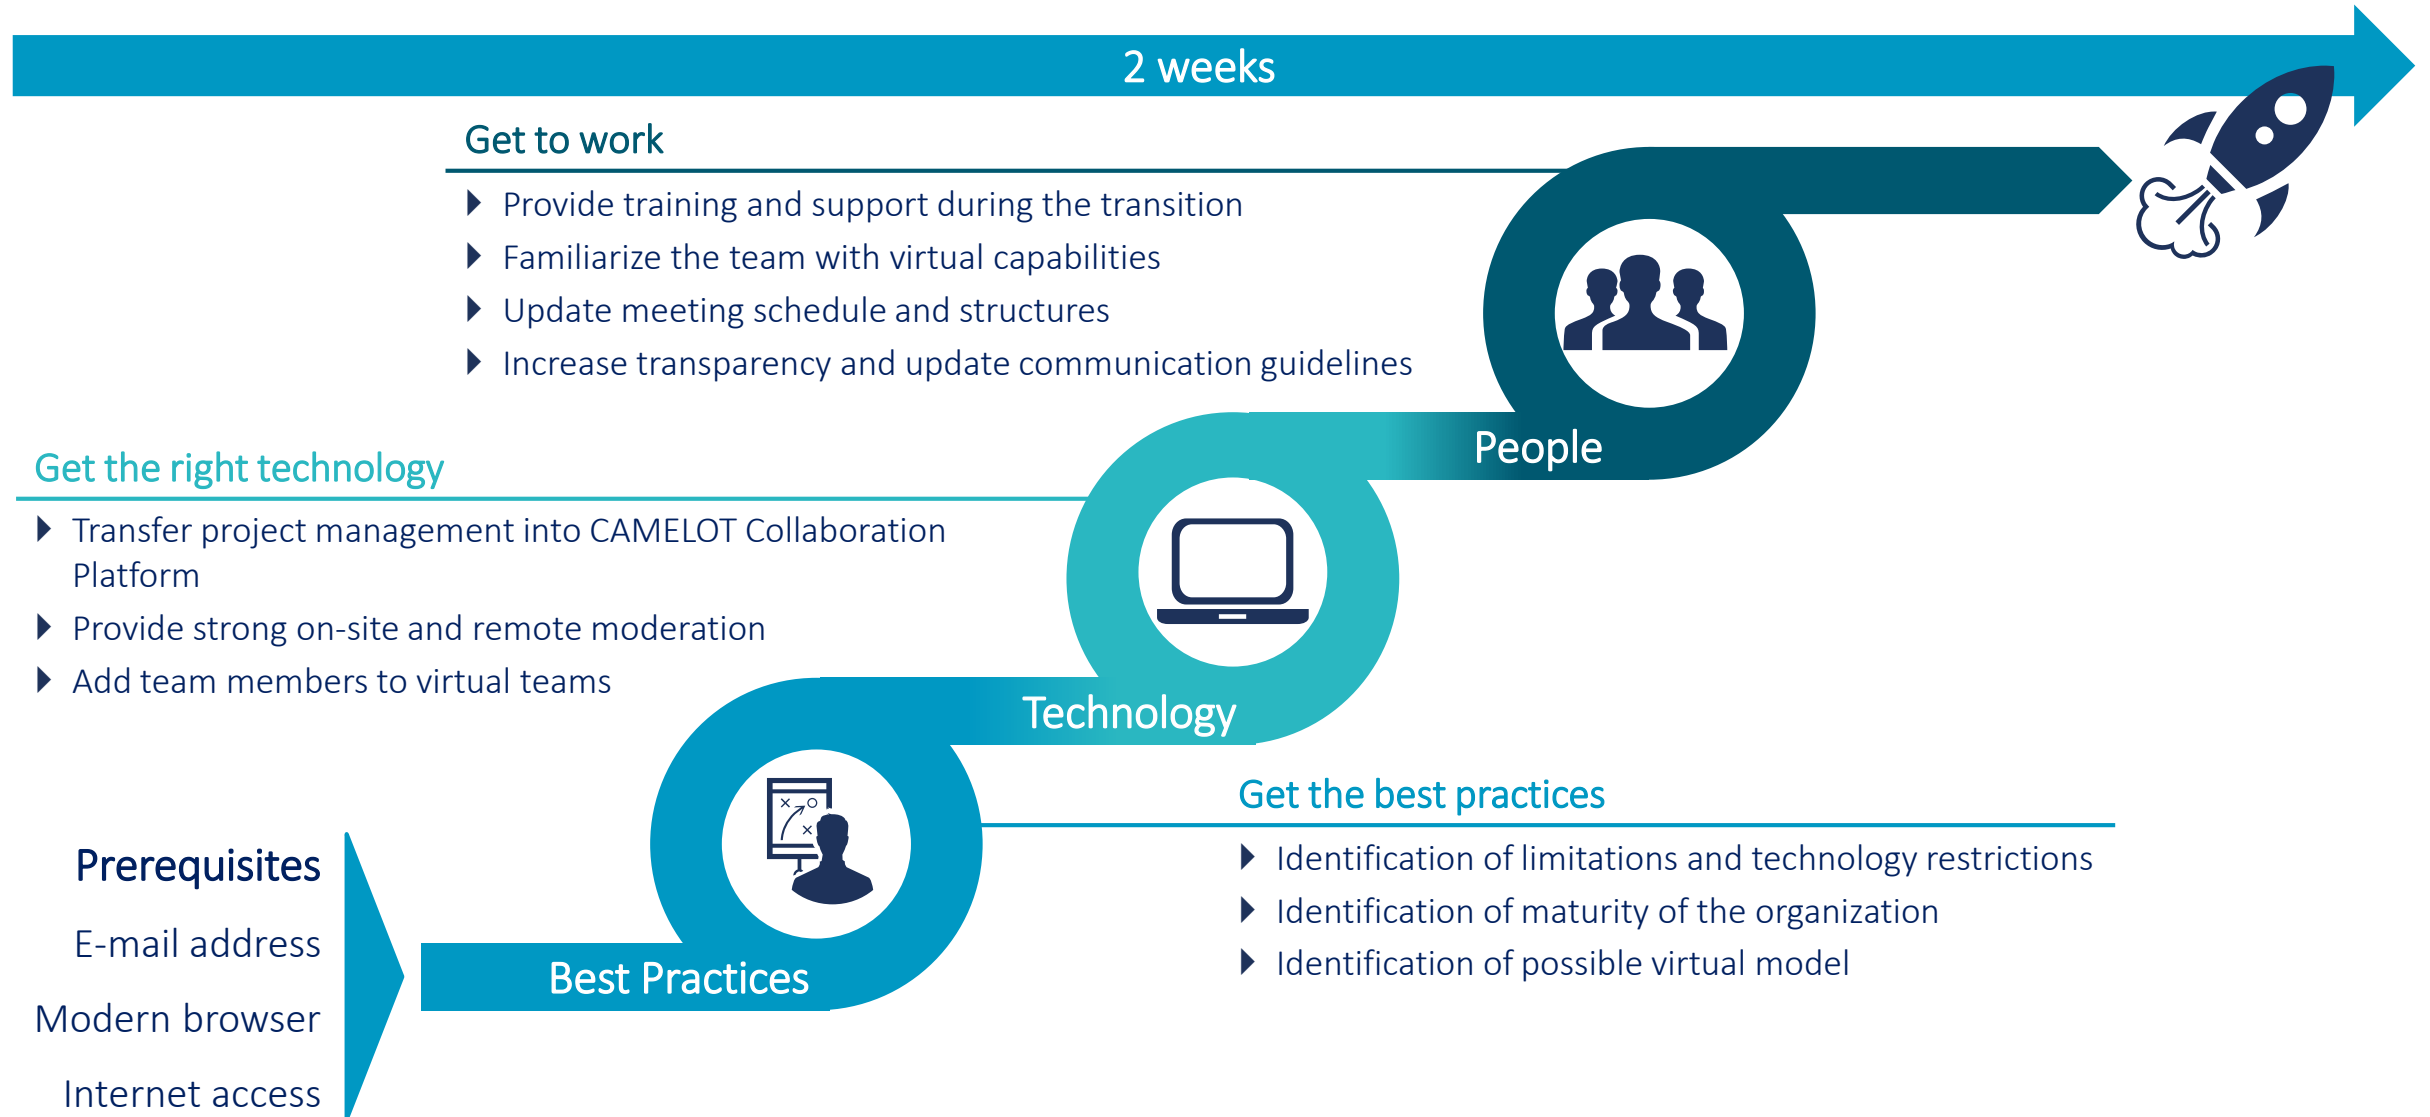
2 weeks

Get to work

- Provide training and support during the transition
- Familiarize the team with virtual capabilities
- Update meeting schedule and structures
- Increase transparency and update communication guidelines

People

Get the right technology

- Transfer project management into CAMELOT Collaboration Platform
- Provide strong on-site and remote moderation
- Add team members to virtual teams

Technology

Get the best practices

- Identification of limitations and technology restrictions
- Identification of maturity of the organization
- Identification of possible virtual model

Prerequisites

E-mail address

Modern browser

Internet access

Best Practices